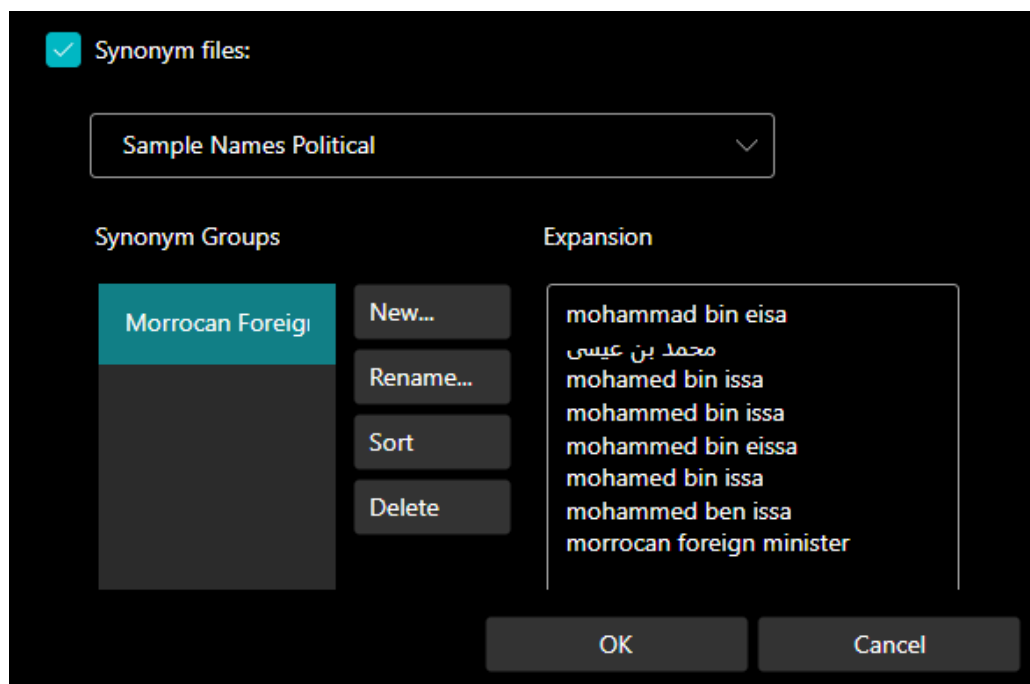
Synonym files:

Sample Names Political

Synonym Groups

Morrocan Foreig

New...

Rename...

Sort

Delete

Expansion

mohammad bin eisa
محمد بن عيسى
mohamed bin issa
mohammed bin issa
mohammed bin eissa
mohamed bin issa
mohammed ben issa
morrocan foreign minister

OK

Cancel